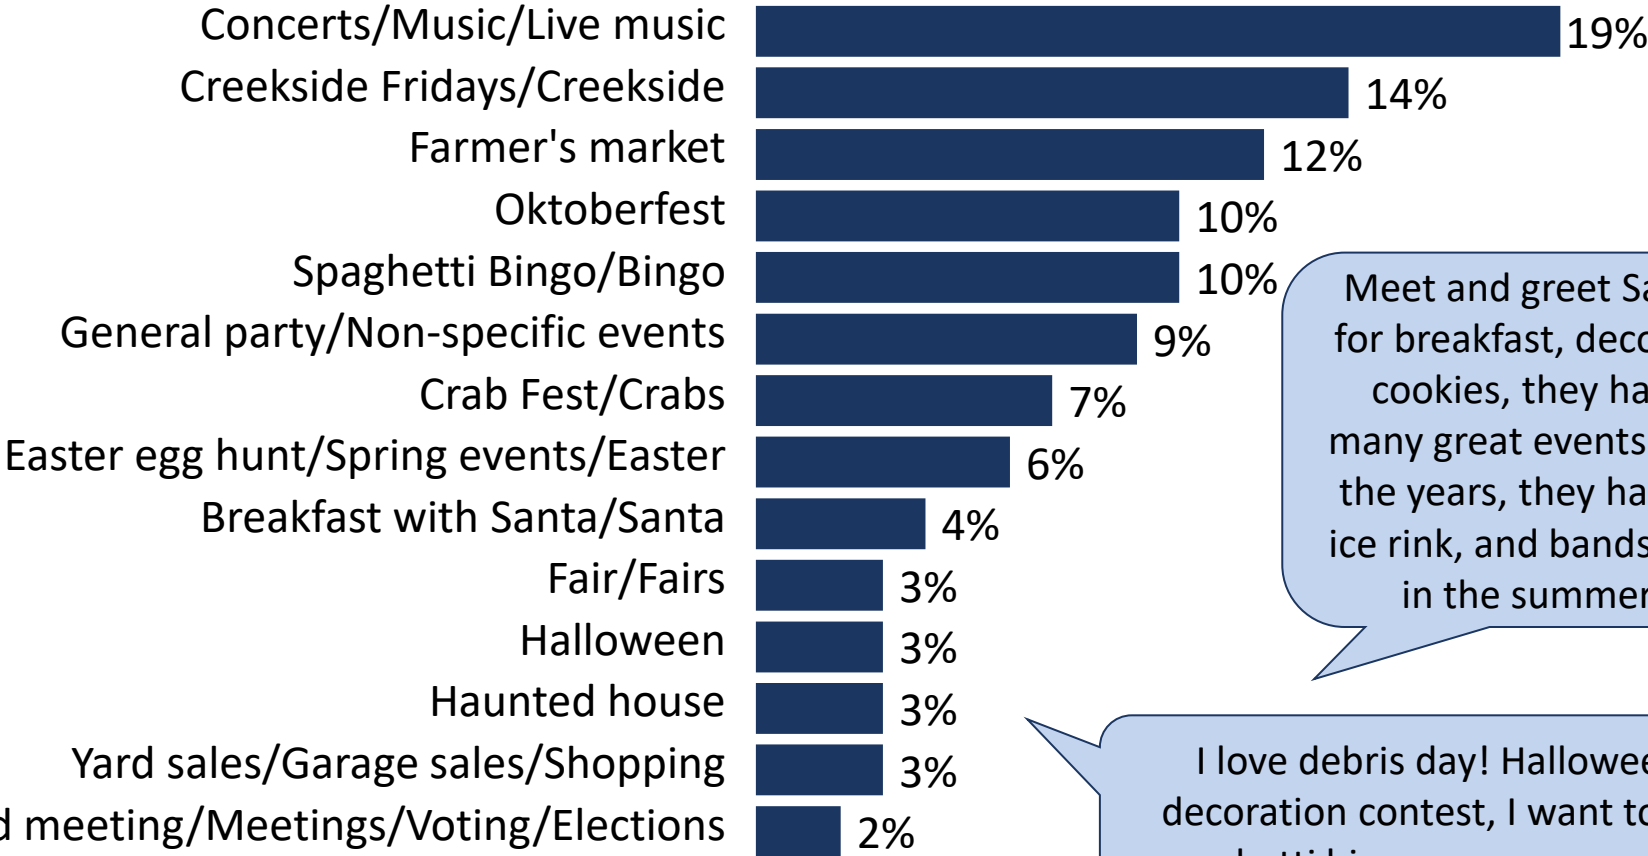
Concerts/Music/Live music 19%
Creekside Fridays/Creekside 14%
Farmer's market 12%
Oktoberfest 10%
Spaghetti Bingo/Bingo 10%
General party/Non-specific events 9%
Crab Fest/Crabs 7%
Easter egg hunt/Spring events/Easter 6%
Breakfast with Santa/Santa 4%
Fair/Fairs 3%
Halloween 3%
Haunted house 3%
Yard sales/Garage sales/Shopping 3%
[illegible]d meeting/Meetings/Voting/Elections 2%

Meet and greet Sa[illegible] for breakfast, deco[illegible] cookies, they ha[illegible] many great events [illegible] the years, they ha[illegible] ice rink, and bands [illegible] in the summer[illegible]

I love debris day! Hallowee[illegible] decoration contest, I want to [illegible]